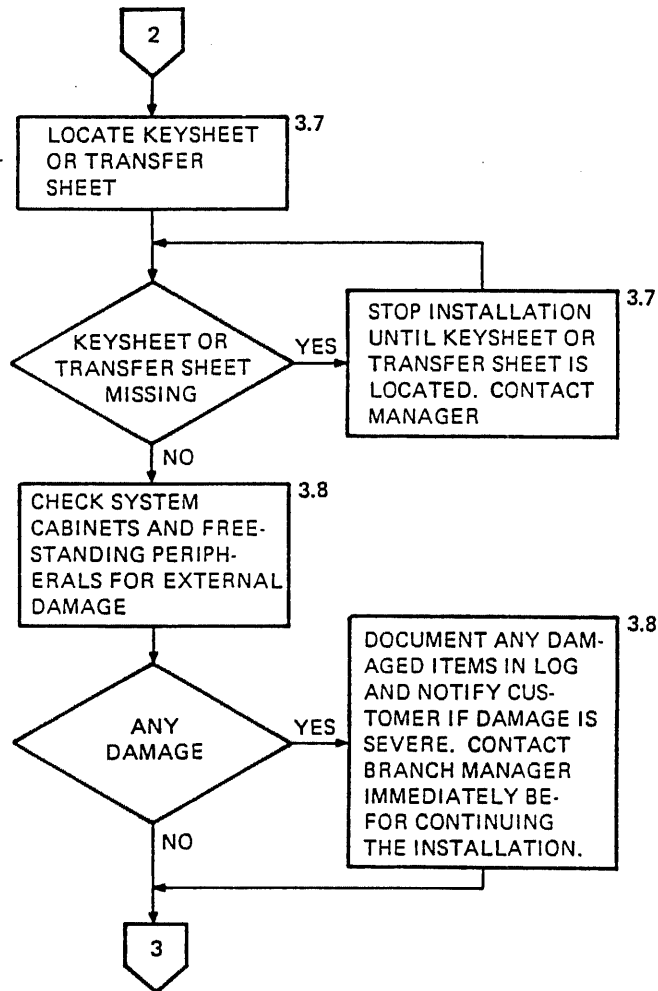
2

LOCATE KEYSHEET OR TRANSFER SHEET

3.7

KEYSHEET OR TRANSFER SHEET MISSING

YES

STOP INSTALLATION UNTIL KEYSHEET OR TRANSFER SHEET IS LOCATED. CONTACT MANAGER

3.7

NO

CHECK SYSTEM CABINETS AND FREESTANDING PERIPHERALS FOR EXTERNAL DAMAGE

3.8

ANY DAMAGE

YES

DOCUMENT ANY DAMAGED ITEMS IN LOG AND NOTIFY CUSTOMER IF DAMAGE IS SEVERE. CONTACT BRANCH MANAGER IMMEDIATELY BEFOR CONTINUING THE INSTALLATION.

3.8

NO

3